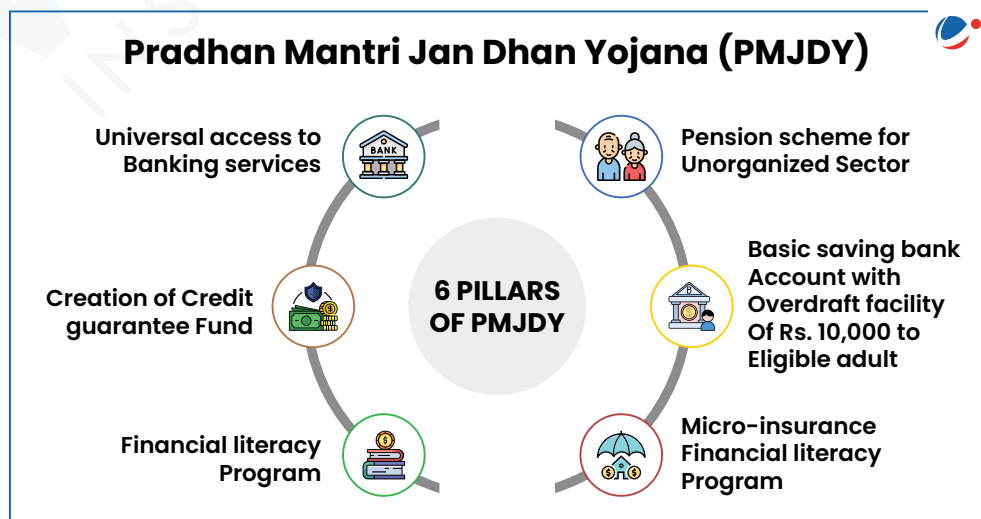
Pradhan Mantri Jan Dhan Yojana (PMJDY)

Universal access to Banking services

BANK

Pension scheme for Unorganized Sector

6 PILLARS OF PMJDY

Creation of Credit guarantee Fund

Basic saving bank Account with Overdraft facility Of Rs. 10,000 to Eligible adult

Financial literacy Program

Micro-insurance Financial literacy Program